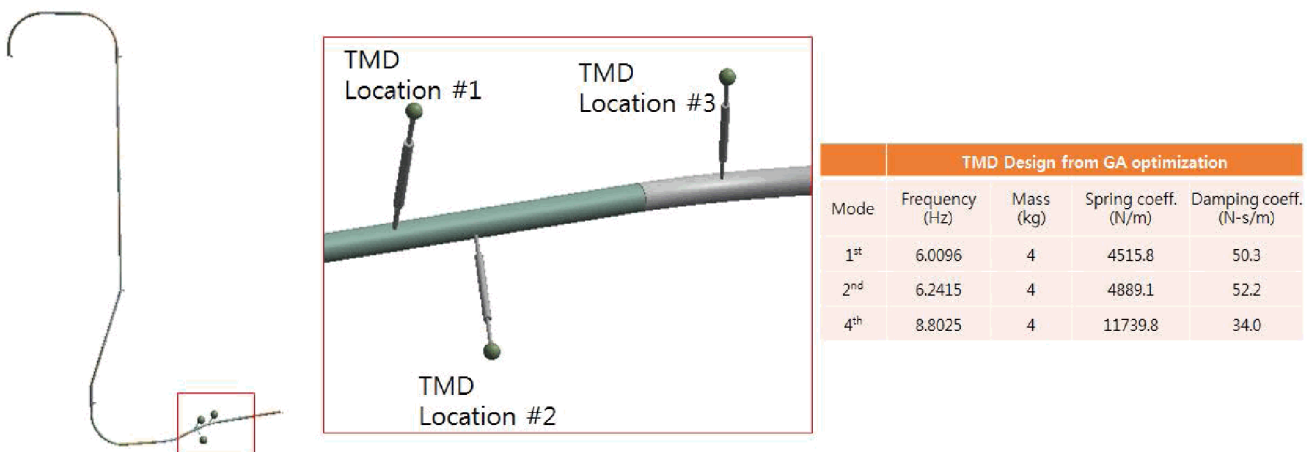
TMD Location #1

TMD Location #3

TMD Location #2

| | TMD Design from GA optimization | | | |
|---|---|---|---|---|
| Mode | Frequency (Hz) | Mass (kg) | Spring coeff. (N/m) | Damping coeff. (N-s/m) |
| 1$^{st}$ | 6.0096 | 4 | 4515.8 | 50.3 |
| 2$^{nd}$ | 6.2415 | 4 | 4889.1 | 52.2 |
| 4$^{th}$ | 8.8025 | 4 | 11739.8 | 34.0 |